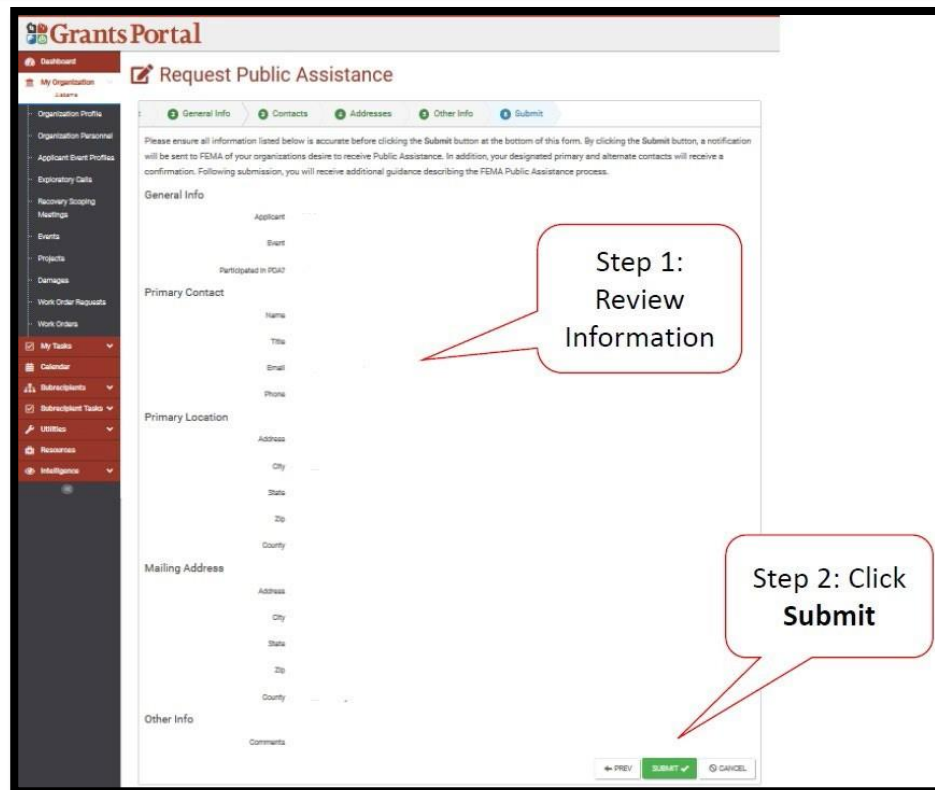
Grants Portal

Dashboard
My Organization
Alabama
Organization Profile
Organization Personnel
Applicant Event Profiles
Exploratory Calls
Recovery Scoping Meetings
Events
Projects
Damages
Work Order Requests
Work Orders
My Tasks
Calendar
Subrecipients
Subrecipient Tasks
Utilities
Resources
Intelligence

Request Public Assistance

General Info | Contacts | Addresses | Other Info | Submit

Please ensure all information listed below is accurate before clicking the **Submit** button at the bottom of this form. By clicking the **Submit** button, a notification will be sent to FEMA of your organizations desire to receive Public Assistance. In addition, your designated primary and alternate contacts will receive a confirmation. Following submission, you will receive additional guidance describing the FEMA Public Assistance process.

General Info
Applicant
Event
Participated in PDA?

Primary Contact
Name
Title
Email
Phone

Primary Location
Address
City
State
Zip
County

Mailing Address
Address
City
State
Zip
County

Other Info
Comments

← PREV | SUBMIT ✔ | CANCEL

Step 1: Review Information

Step 2: Click **Submit**